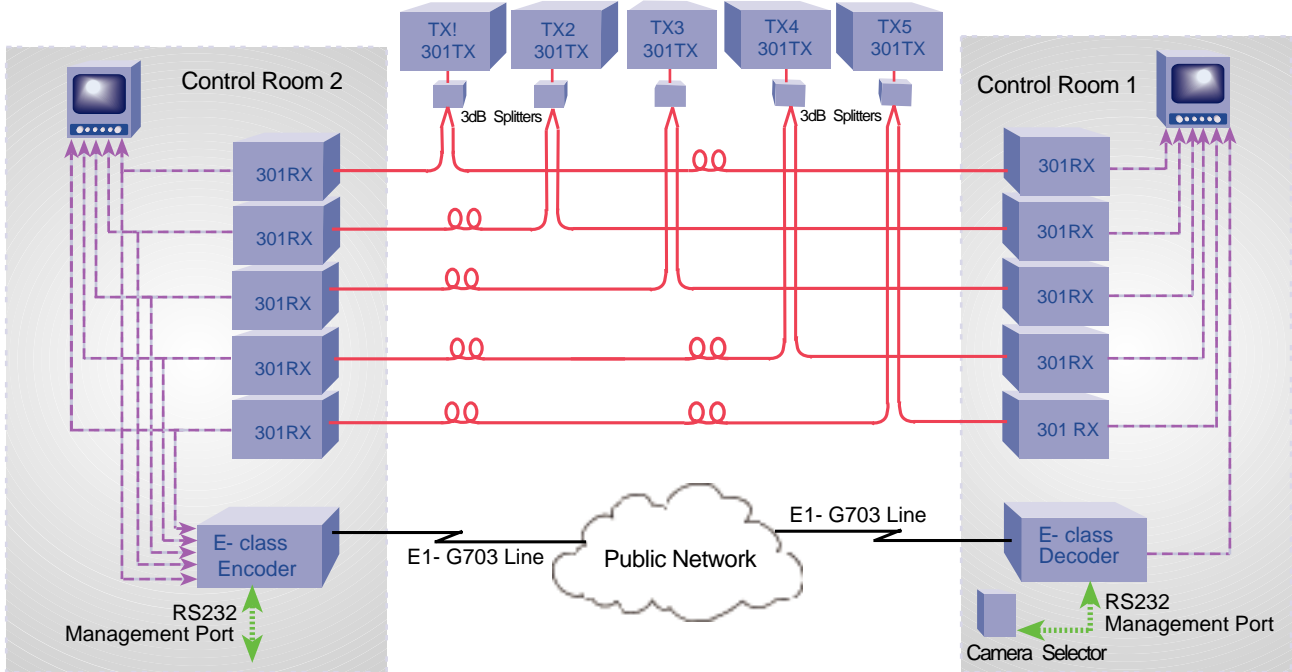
TX!
301TX

TX2
301TX

TX3
301TX

TX4
301TX

TX5
301TX

Control Room 2

3dB Splitters

3dB Splitters

Control Room 1

301RX
301RX
301RX
301RX
301RX

301RX
301RX
301RX
301RX
301 RX

E- class
Encoder

RS232
Management Port

E1- G703 Line

Public Network

E1- G703 Line

E- class
Decoder

RS232
Management Port

Camera Selector